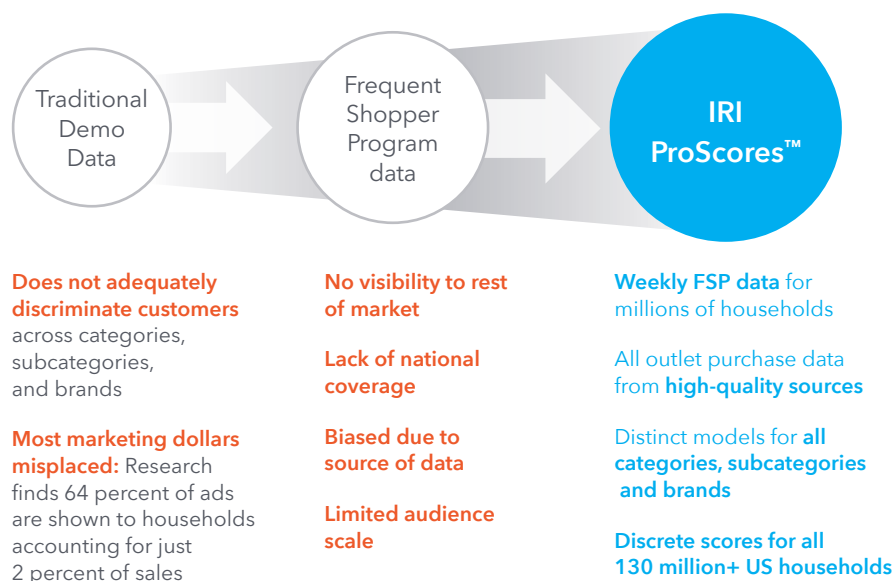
Traditional Demo Data

Frequent Shopper Program data

IRI ProScores™

Does not adequately discriminate customers across categories, subcategories, and brands

Most marketing dollars misplaced: Research finds 64 percent of ads are shown to households accounting for just 2 percent of sales

No visibility to rest of market

Lack of national coverage

Biased due to source of data

Limited audience scale

Weekly FSP data for millions of households

All outlet purchase data from high-quality sources

Distinct models for all categories, subcategories and brands

Discrete scores for all 130 million+ US households